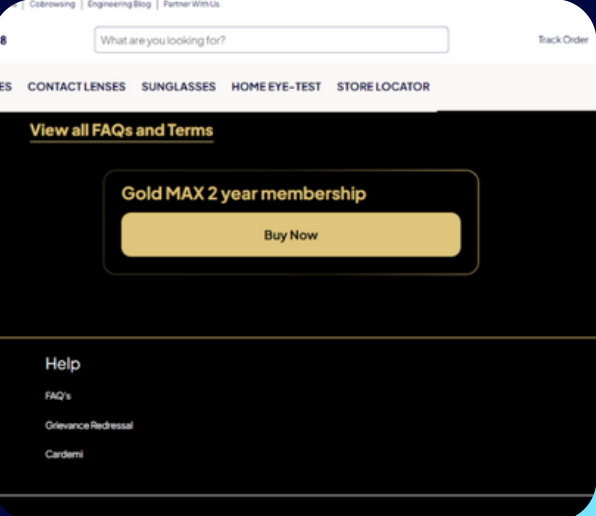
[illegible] | Cobrowsing | Engineering Blog | Partner With Us

8 What are you looking for? Track Order

ES CONTACT LENSES SUNGLASSES HOME EYE-TEST STORE LOCATOR

View all FAQs and Terms

Gold MAX 2 year membership

Buy Now

Help

FAQ's

Grievance Redressal

Cardemi